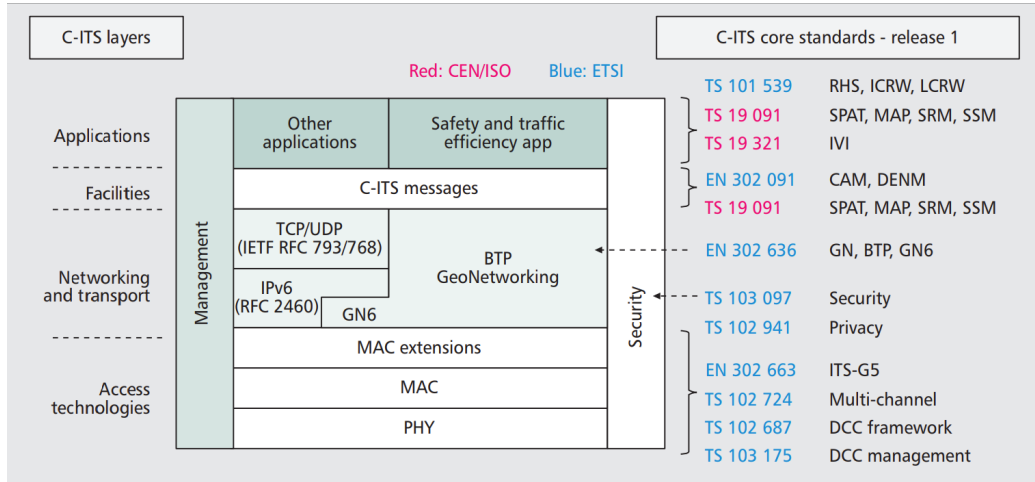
C-ITS layers

C-ITS core standards - release 1

Red: CEN/ISO Blue: ETSI

Applications

Facilities

Networking and transport

Access technologies

Management

Other applications

Safety and traffic efficiency app

C-ITS messages

TCP/UDP (IETF RFC 793/768)

BTP GeoNetworking

IPv6 (RFC 2460)

GN6

MAC extensions

MAC

PHY

Security

| | |
|---|---|
| TS 101 539 | RHS, ICRW, LCRW |
| TS 19 091 | SPAT, MAP, SRM, SSM |
| TS 19 321 | IVI |
| EN 302 091 | CAM, DENM |
| TS 19 091 | SPAT, MAP, SRM, SSM |
| EN 302 636 | GN, BTP, GN6 |
| TS 103 097 | Security |
| TS 102 941 | Privacy |
| EN 302 663 | ITS-G5 |
| TS 102 724 | Multi-channel |
| TS 102 687 | DCC framework |
| TS 103 175 | DCC management |